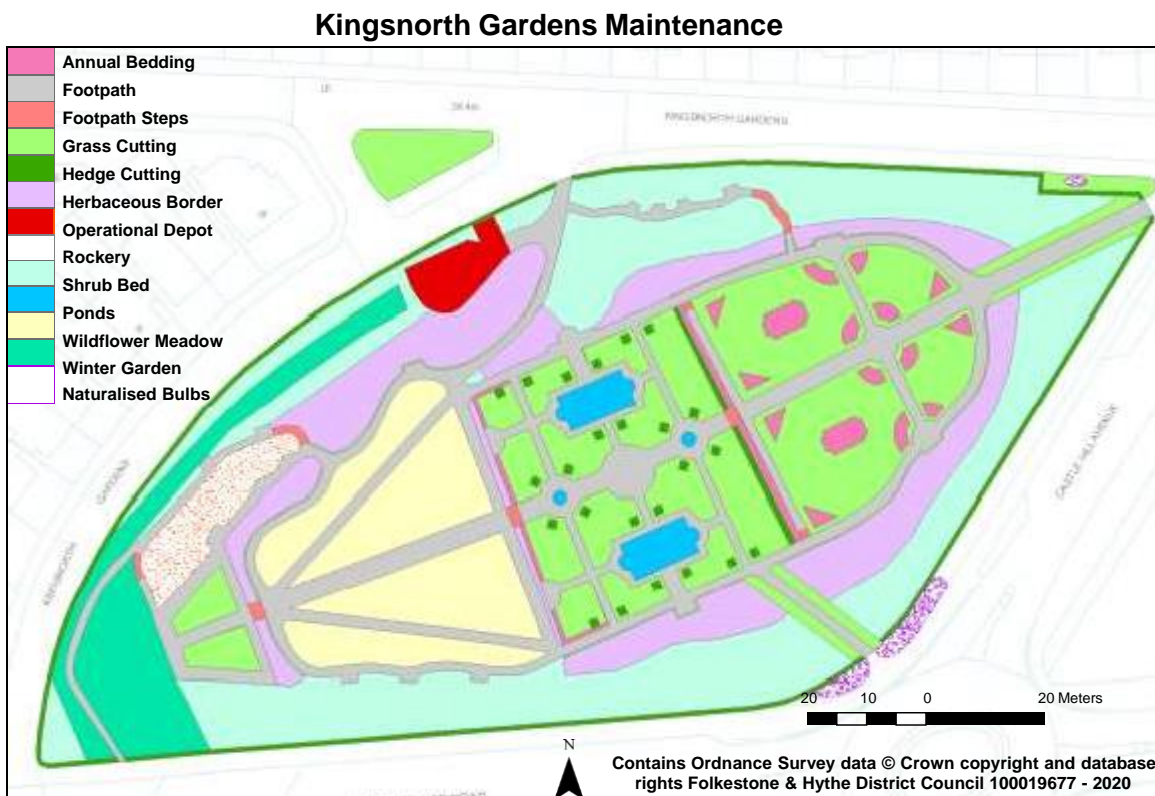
Kingsnorth Gardens Maintenance

Annual Bedding
Footpath
Footpath Steps
Grass Cutting
Hedge Cutting
Herbaceous Border
Operational Depot
Rockery
Shrub Bed
Ponds
Wildflower Meadow
Winter Garden
Naturalised Bulbs

KINGSNORTH GARDENS

20 10 0 20 Meters

N

Contains Ordnance Survey data © Crown copyright and database rights Folkestone & Hythe District Council 100019677 - 2020